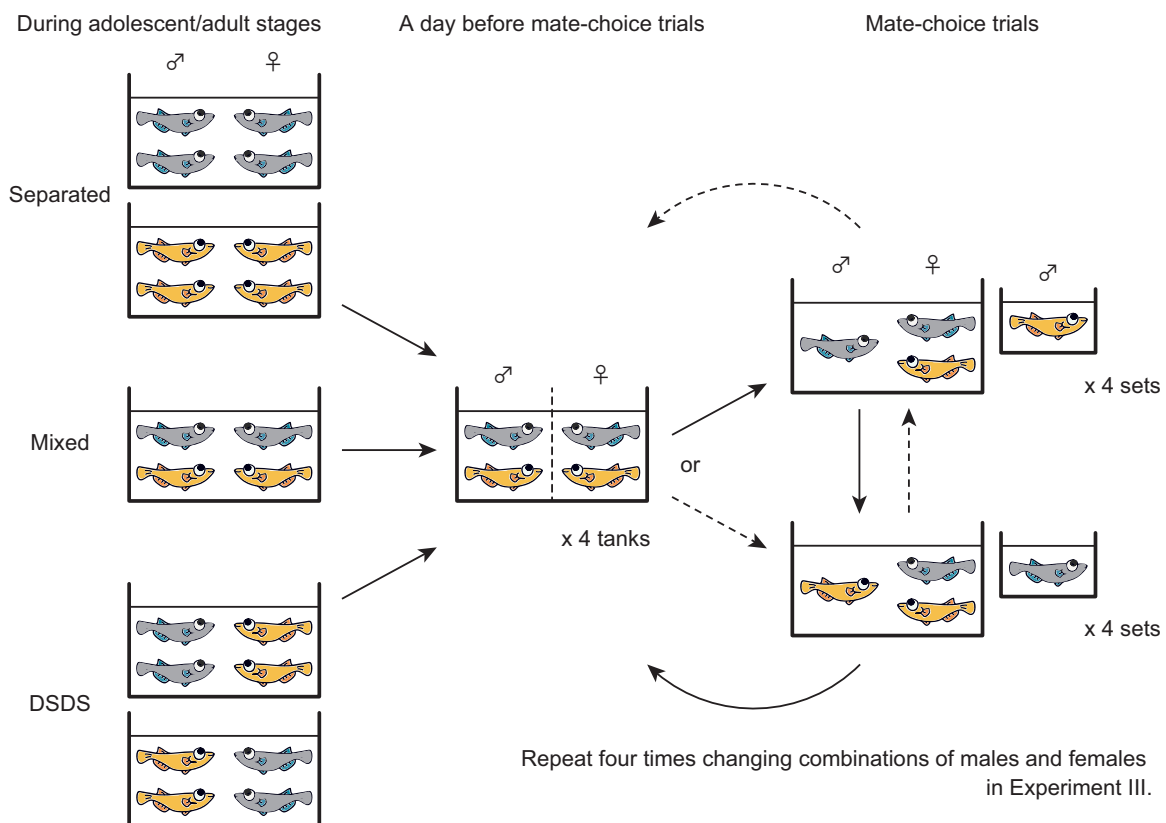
During adolescent/adult stages

A day before mate-choice trials

Mate-choice trials

♂ ♀

Separated

Mixed

DSDS

♂ ♀

x 4 tanks

or

♂ ♀ ♂

x 4 sets

x 4 sets

Repeat four times changing combinations of males and females in Experiment III.